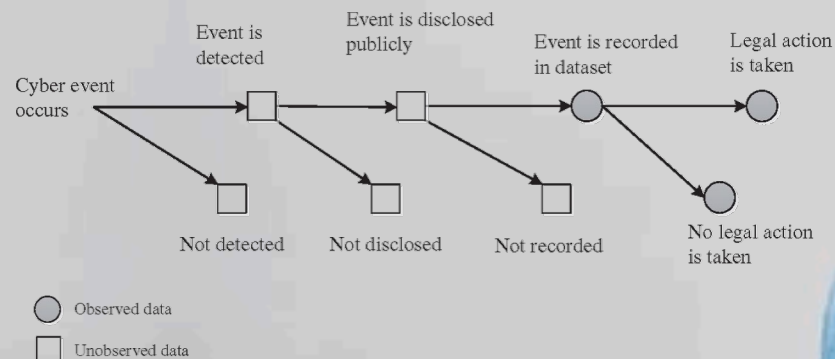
Cyber event occurs

Event is detected

Event is disclosed publicly

Event is recorded in dataset

Legal action is taken

Not detected

Not disclosed

Not recorded

No legal action is taken

Observed data

Unobserved data